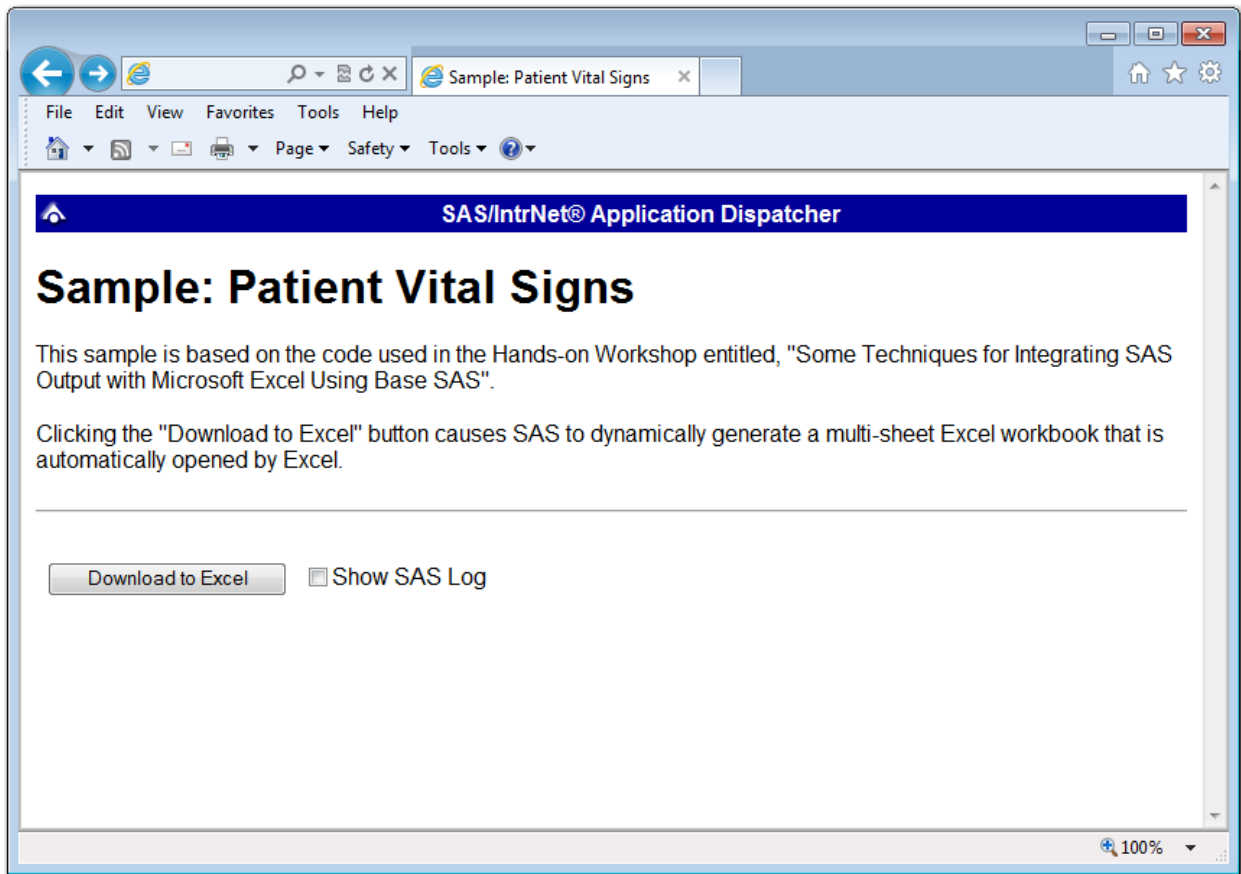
Sample: Patient Vital Signs

File Edit View Favorites Tools Help

Page ▾ Safety ▾ Tools ▾

SAS/IntrNet® Application Dispatcher

Sample: Patient Vital Signs

This sample is based on the code used in the Hands-on Workshop entitled, "Some Techniques for Integrating SAS Output with Microsoft Excel Using Base SAS".

Clicking the "Download to Excel" button causes SAS to dynamically generate a multi-sheet Excel workbook that is automatically opened by Excel.

Download to Excel

Show SAS Log

100%